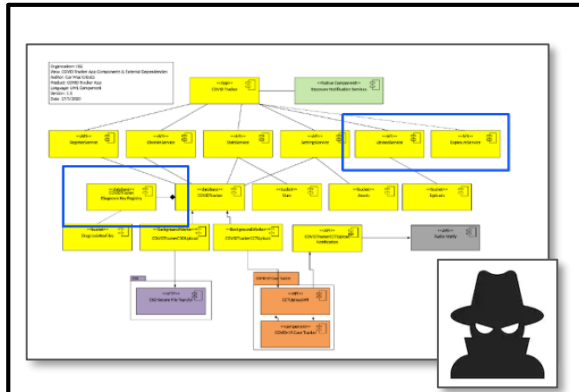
Organisation: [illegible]
View: COVID Tracker App Component & External Dependencies
Author: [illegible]
Product: COVID Tracker App
Language: UML Component
Version: 1.0
Date: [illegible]

«App»
COVID Tracker

«Native Component»
Exposure Notification Services

«API»
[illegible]

«API»
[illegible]

«API»
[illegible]

«API»
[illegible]

«API»
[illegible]

«API»
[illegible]

«Database»
COVIDTracker
Diagnosis Key Registry

«Database»
COVIDTracker

«bucket»
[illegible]

«bucket»
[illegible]

«bucket»
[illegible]

«bucket»
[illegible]

«Background Worker»
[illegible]

«Background Worker»
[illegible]

«API»
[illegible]

«API»
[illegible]

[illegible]

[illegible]

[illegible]